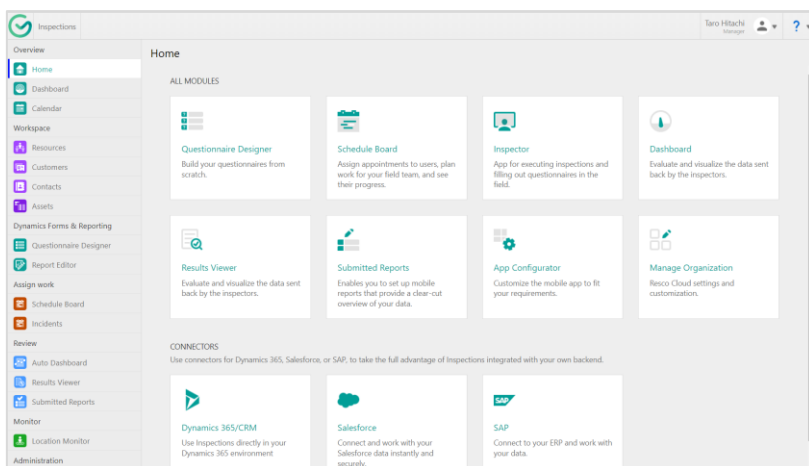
Inspections

Taro Hitachi
Manager

?

Overview
Home
Dashboard
Calendar
Workspace
Resources
Customers
Contacts
Assets
Dynamics Forms & Reporting
Questionnaire Designer
Report Editor
Assign work
Schedule Board
Incidents
Review
Auto Dashboard
Results Viewer
Submitted Reports
Monitor
Location Monitor
Administration

Home

ALL MODULES

Questionnaire Designer
Build your questionnaires from scratch.

Schedule Board
Assign appointments to users, plan work for your field team, and see their progress.

Inspector
App for executing inspections and filling out questionnaires in the field.

Dashboard
Evaluate and visualize the data sent back by the inspectors.

Results Viewer
Evaluate and visualize the data sent back by the inspectors.

Submitted Reports
Enables you to set up mobile reports that provide a clear-cut overview of your data.

App Configurator
Customize the mobile app to fit your requirements.

Manage Organization
Resco Cloud settings and customization.

CONNECTORS
Use connectors for Dynamics 365, Salesforce, or SAP, to take the full advantage of Inspections integrated with your own backend.

Dynamics 365/CRM
Use Inspections directly in your Dynamics 365 environment

Salesforce
Connect and work with your Salesforce data instantly and securely.

SAP
SAP
Connect to your ERP and work with your data.